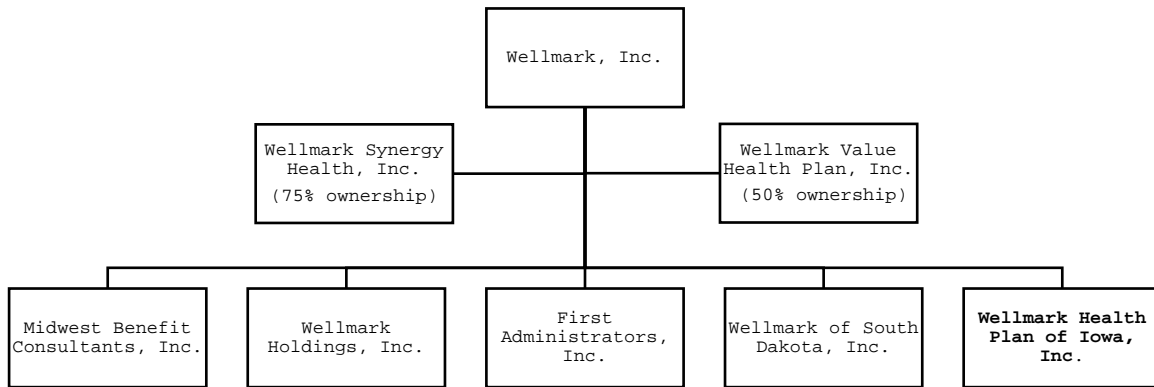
Wellmark, Inc.

Wellmark Synergy Health, Inc.
(75% ownership)

Wellmark Value Health Plan, Inc.
(50% ownership)

Midwest Benefit Consultants, Inc.

Wellmark Holdings, Inc.

First Administrators, Inc.

Wellmark of South Dakota, Inc.

**Wellmark Health Plan of Iowa, Inc.**